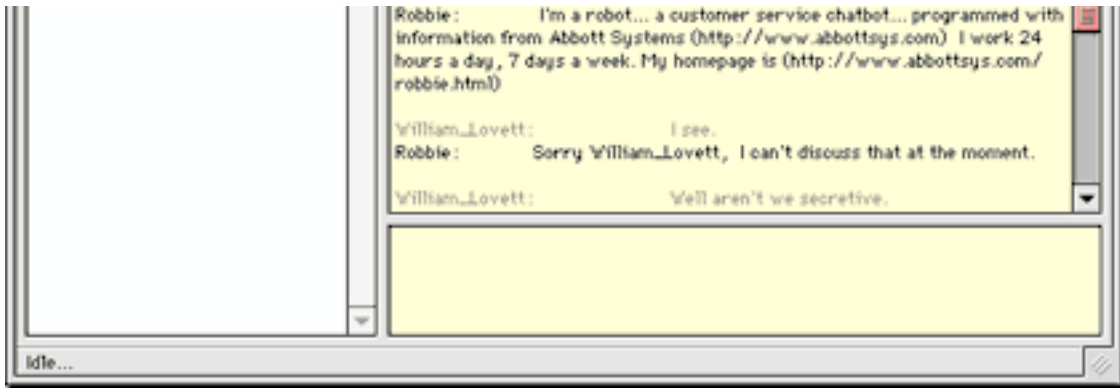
Robbie: I'm a robot... a customer service chatbot... programmed with information from Abbott Systems (http://www.abbottsys.com) I work 24 hours a day, 7 days a week. My homepage is (http://www.abbottsys.com/robbie.html)

William_Lovett: I see.
Robbie: Sorry William_Lovett, I can't discuss that at the moment.

William_Lovett: Well aren't we secretive.

Idle...